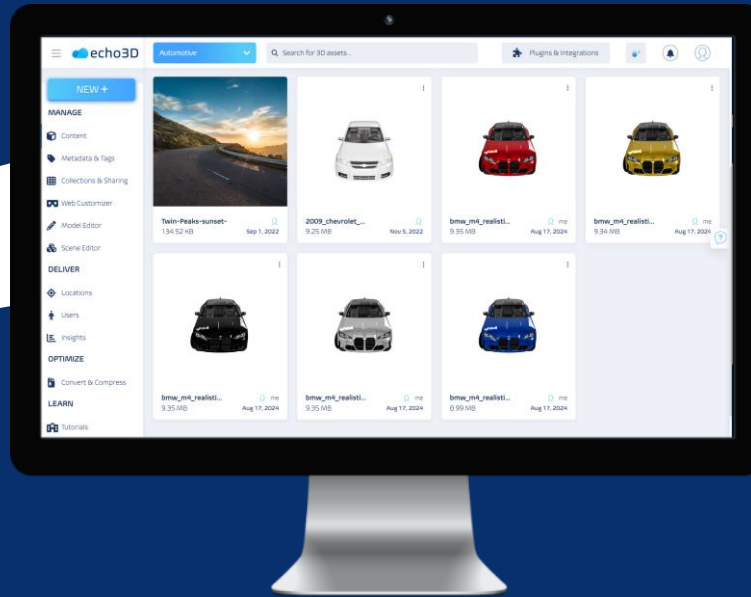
echo3D

Automotive

Search for 3D assets...

Plugins & Integrations

NEW +

MANAGE

Content

Metadata & Tags

Collections & Sharing

Web Customizer

Model Editor

Scene Editor

DELIVER

Locations

Users

Insights

OPTIMIZE

Convert & Compress

LEARN

Tutorials

Twin-Peaks-sunset-
134.52 KB Sep 1, 2022

2009_chevrolet_...
9.25 MB Nov 5, 2022

bmw_m4_realisti... me
9.35 MB Aug 17, 2024

bmw_m4_realisti... me
9.34 MB Aug 17, 2024

bmw_m4_realisti... me
9.35 MB Aug 17, 2024

bmw_m4_realisti... me
9.35 MB Aug 17, 2024

bmw_m4_realisti... me
8.99 MB Aug 17, 2024